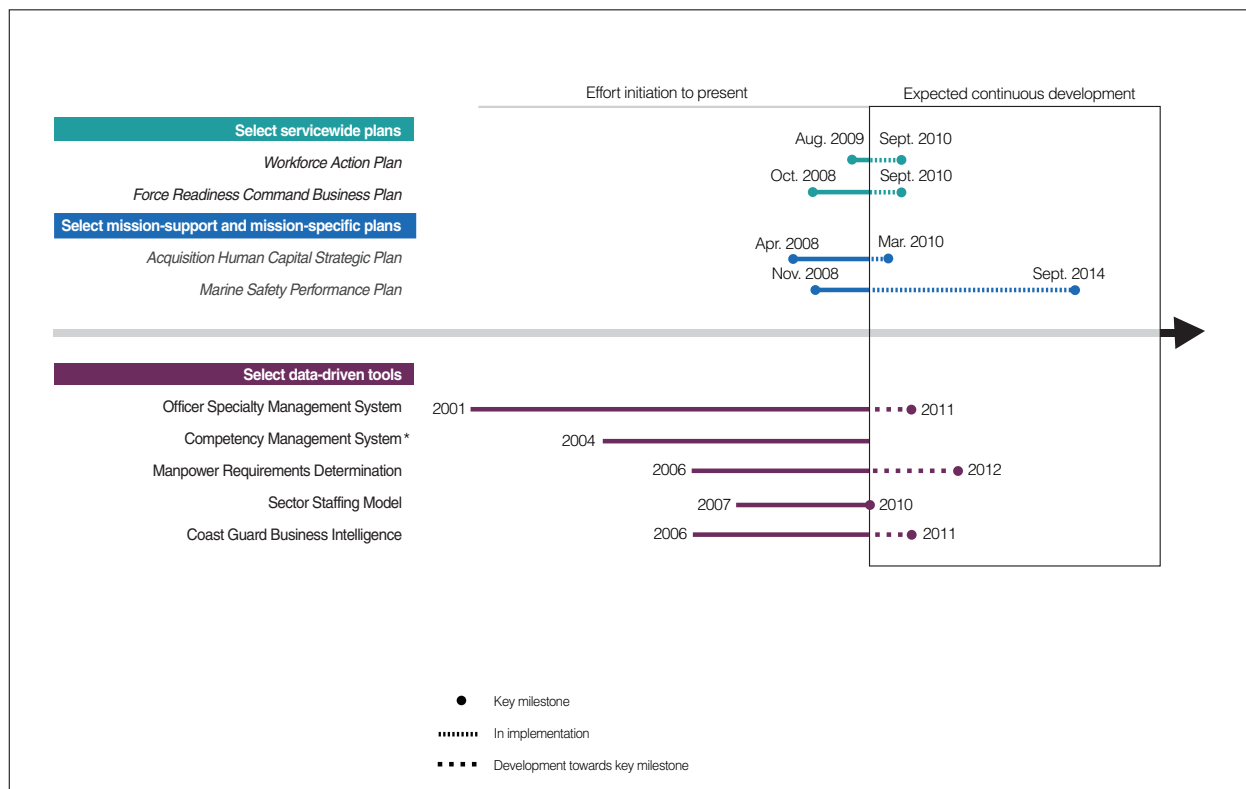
Effort initiation to present

Expected continuous development

Select servicewide plans

Workforce Action Plan

Aug. 2009 Sept. 2010

Force Readiness Command Business Plan

Oct. 2008 Sept. 2010

Select mission-support and mission-specific plans

Acquisition Human Capital Strategic Plan

Apr. 2008 Mar. 2010

Marine Safety Performance Plan

Nov. 2008 Sept. 2014

Select data-driven tools

Officer Specialty Management System 2001 2011

Competency Management System* 2004

Manpower Requirements Determination 2006 2012

Sector Staffing Model 2007 2010

Coast Guard Business Intelligence 2006 2011

Key milestone

In implementation

Development towards key milestone